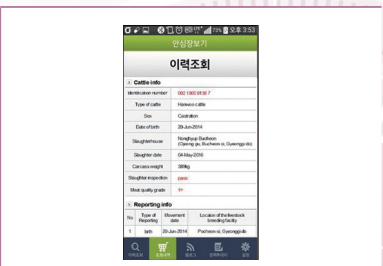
73% 오후 3:53

안심장보기

이력조회

Cattle info

| Identification number | 002 1000 0030 7 |
|---|---|
| Type of cattle | Hanwoo cattle |
| Sex | Castration |
| Date of birth | 29-Jun-2014 |
| Slaughterhouse | Nonghyup Bucheon (Ojeong gu, Bucheon si, Gyeonggi do) |
| Slaughter date | 04-May-2016 |
| Carcass weight | 389kg |
| Slaughter inspection | pass |
| Meat quality grade | 1+ |

Reporting info

| No | Type of Reporting | Movement date | Location of the livestock breeding facility |
|---|---|---|---|
| 1 | birth | 29-Jun-2014 | Pocheon si, Gyeonggi do |

이력조회 | 조회내역 | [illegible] | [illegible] | 설정